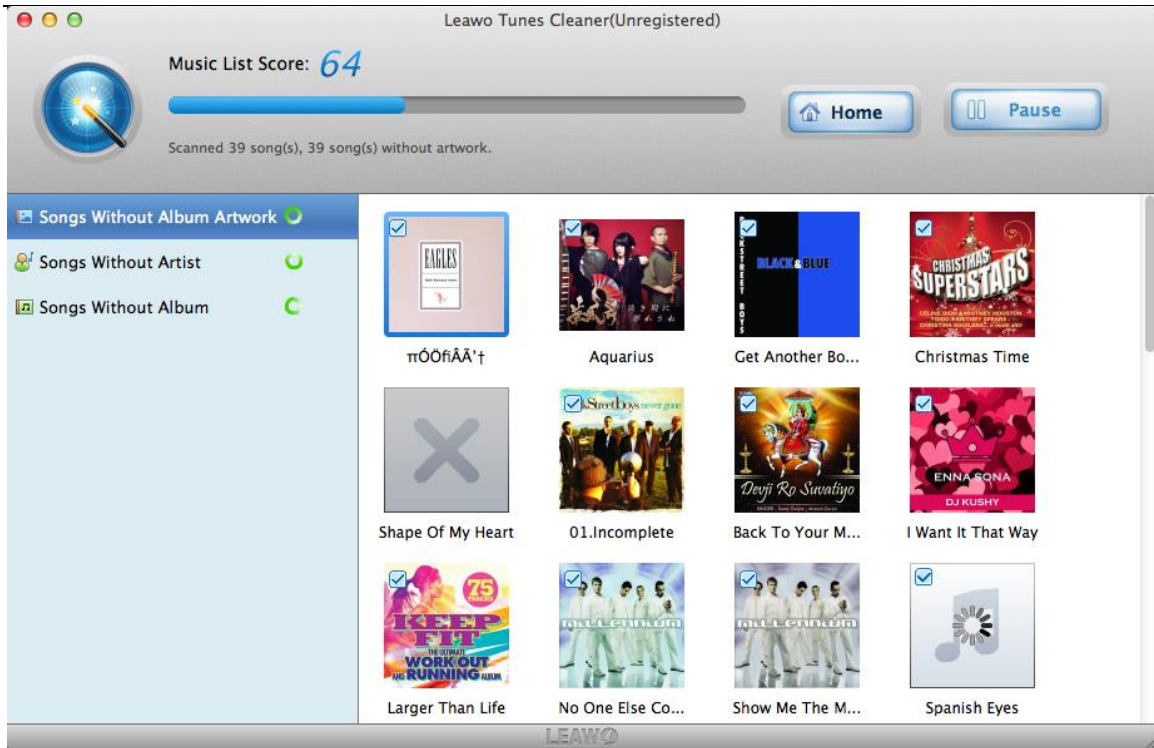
Leawo Tunes Cleaner(Unregistered)

Music List Score: 64

Scanned 39 song(s), 39 song(s) without artwork.

Home

Pause

Songs Without Album Artwork

Songs Without Artist

Songs Without Album

EAGLES

πÓÖfiÂÃ'†

Aquarius

BLACK & BLUE

Get Another Bo...

CHRISTMAS SUPERSTARS

Christmas Time

Shape Of My Heart

01.Incomplete

Devji Ro Suvatiyo

Back To Your M...

ENNA SONA

DJ KUSHY

I Want It That Way

75

KEEP FIT

THE ULTIMATE WORK OUT AND RUNNING ALBUM

Larger Than Life

millennium

No One Else Co...

millennium

Show Me The M...

Spanish Eyes

LEAWO